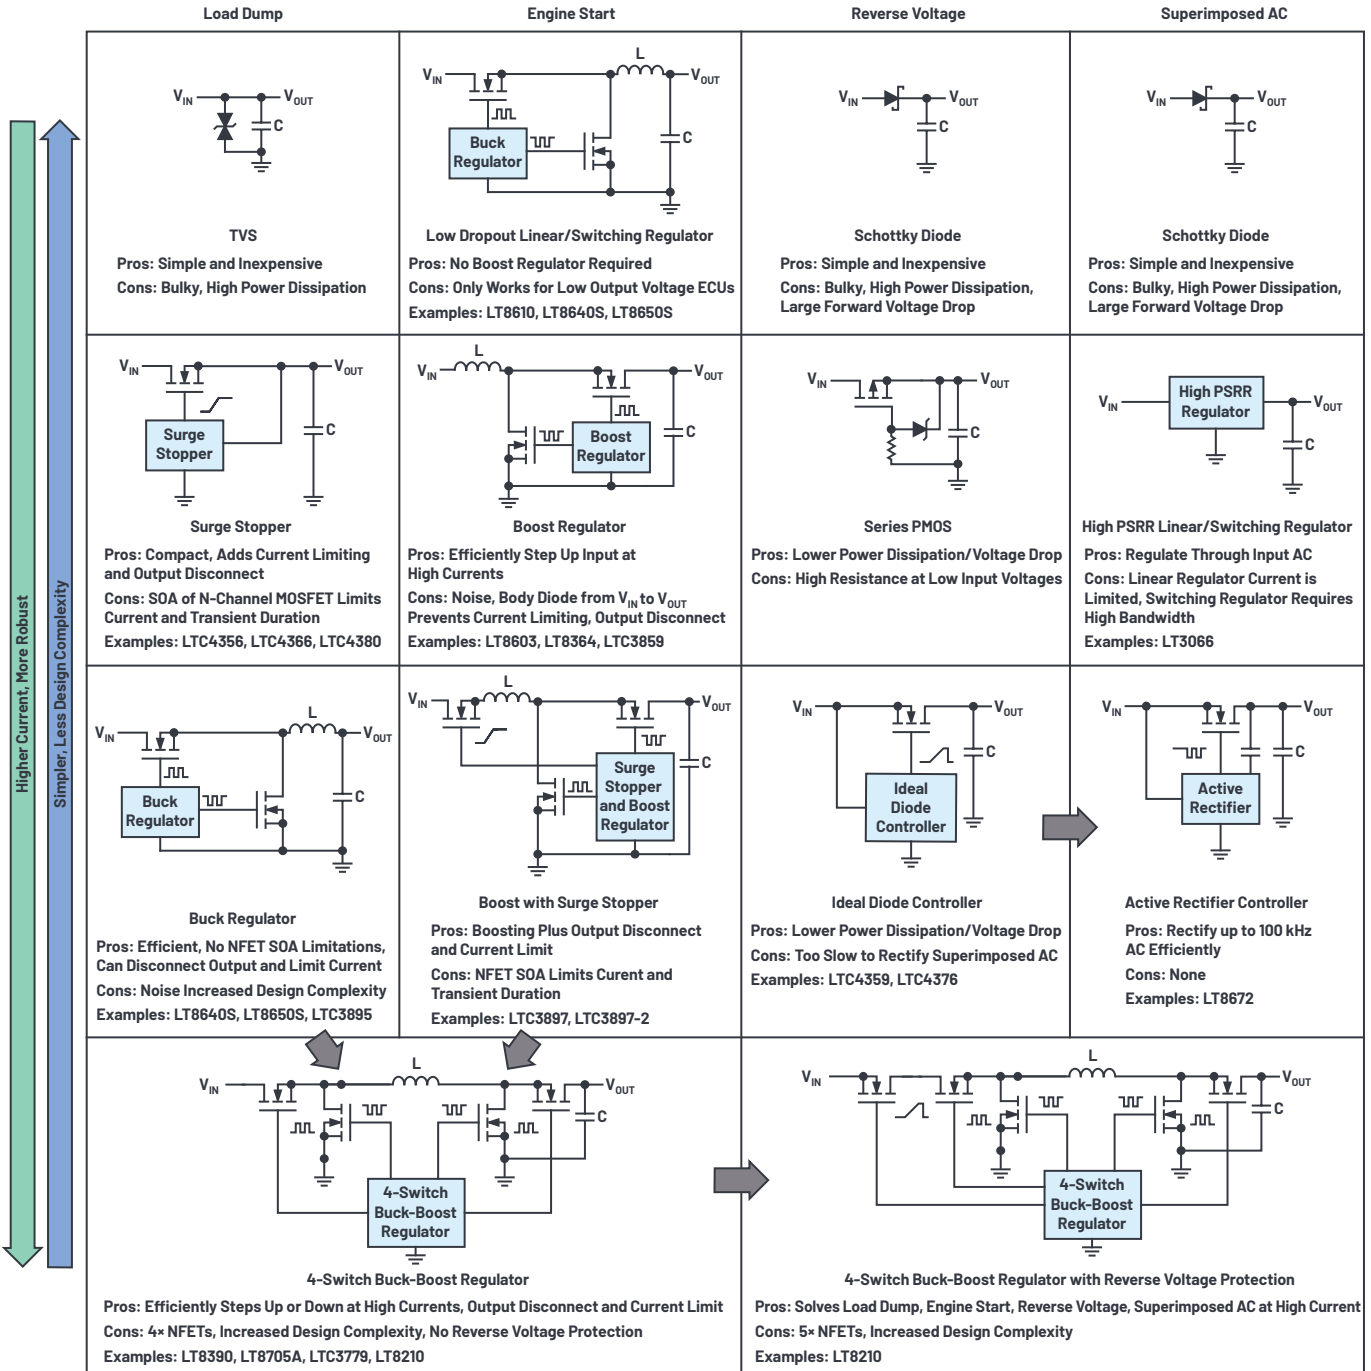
Load Dump

Engine Start

Reverse Voltage

Superimposed AC

Higher Current, More Robust

Simpler, Less Design Complexity

$V_{IN}$ $V_{OUT}$ C

TVS

Pros: Simple and Inexpensive

Cons: Bulky, High Power Dissipation

$V_{IN}$ L $V_{OUT}$ Buck Regulator C

Low Dropout Linear/Switching Regulator

Pros: No Boost Regulator Required

Cons: Only Works for Low Output Voltage ECUs

Examples: LT8610, LT8640S, LT8650S

$V_{IN}$ $V_{OUT}$ C

Schottky Diode

Pros: Simple and Inexpensive

Cons: Bulky, High Power Dissipation, Large Forward Voltage Drop

$V_{IN}$ $V_{OUT}$ C

Schottky Diode

Pros: Simple and Inexpensive

Cons: Bulky, High Power Dissipation, Large Forward Voltage Drop

$V_{IN}$ $V_{OUT}$ Surge Stopper C

Surge Stopper

Pros: Compact, Adds Current Limiting and Output Disconnect

Cons: SOA of N-Channel MOSFET Limits Current and Transient Duration

Examples: LTC4356, LTC4366, LTC4380

$V_{IN}$ L $V_{OUT}$ Boost Regulator C

Boost Regulator

Pros: Efficiently Step Up Input at High Currents

Cons: Noise, Body Diode from $V_{IN}$ to $V_{OUT}$ Prevents Current Limiting, Output Disconnect

Examples: LT8603, LT8364, LTC3859

$V_{IN}$ $V_{OUT}$ C

Series PMOS

Pros: Lower Power Dissipation/Voltage Drop

Cons: High Resistance at Low Input Voltages

$V_{IN}$ High PSRR Regulator $V_{OUT}$ C

High PSRR Linear/Switching Regulator

Pros: Regulate Through Input AC

Cons: Linear Regulator Current is Limited, Switching Regulator Requires High Bandwidth

Examples: LT3066

$V_{IN}$ L $V_{OUT}$ Buck Regulator C

Buck Regulator

Pros: Efficient, No NFET SOA Limitations, Can Disconnect Output and Limit Current

Cons: Noise Increased Design Complexity

Examples: LT8640S, LT8650S, LTC3895

$V_{IN}$ L $V_{OUT}$ Surge Stopper and Boost Regulator C

Boost with Surge Stopper

Pros: Boosting Plus Output Disconnect and Current Limit

Cons: NFET SOA Limits Curent and Transient Duration

Examples: LTC3897, LTC3897-2

$V_{IN}$ $V_{OUT}$ Ideal Diode Controller C

Ideal Diode Controller

Pros: Lower Power Dissipation/Voltage Drop

Cons: Too Slow to Rectify Superimposed AC

Examples: LTC4359, LTC4376

$V_{IN}$ $V_{OUT}$ Active Rectifier C

Active Rectifier Controller

Pros: Rectify up to 100 kHz AC Efficiently

Cons: None

Examples: LT8672

$V_{IN}$ L $V_{OUT}$ C 4-Switch Buck-Boost Regulator

4-Switch Buck-Boost Regulator

Pros: Efficiently Steps Up or Down at High Currents, Output Disconnect and Current Limit

Cons: 4× NFETs, Increased Design Complexity, No Reverse Voltage Protection

Examples: LT8390, LT8705A, LTC3779, LT8210

$V_{IN}$ L $V_{OUT}$ C 4-Switch Buck-Boost Regulator

4-Switch Buck-Boost Regulator with Reverse Voltage Protection

Pros: Solves Load Dump, Engine Start, Reverse Voltage, Superimposed AC at High Current

Cons: 5× NFETs, Increased Design Complexity

Examples: LT8210